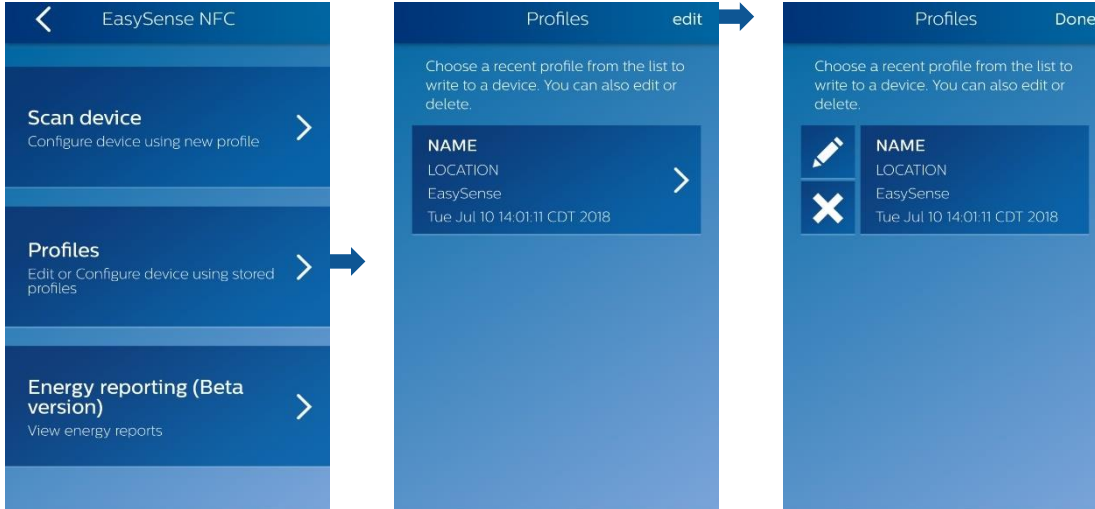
EasySense NFC

Scan device
Configure device using new profile

Profiles
Edit or Configure device using stored profiles

Energy reporting (Beta version)
View energy reports

Profiles
edit

Choose a recent profile from the list to write to a device. You can also edit or delete.

NAME
LOCATION
EasySense
Tue Jul 10 14:01:11 CDT 2018

Profiles
Done

Choose a recent profile from the list to write to a device. You can also edit or delete.

NAME
LOCATION
EasySense
Tue Jul 10 14:01:11 CDT 2018